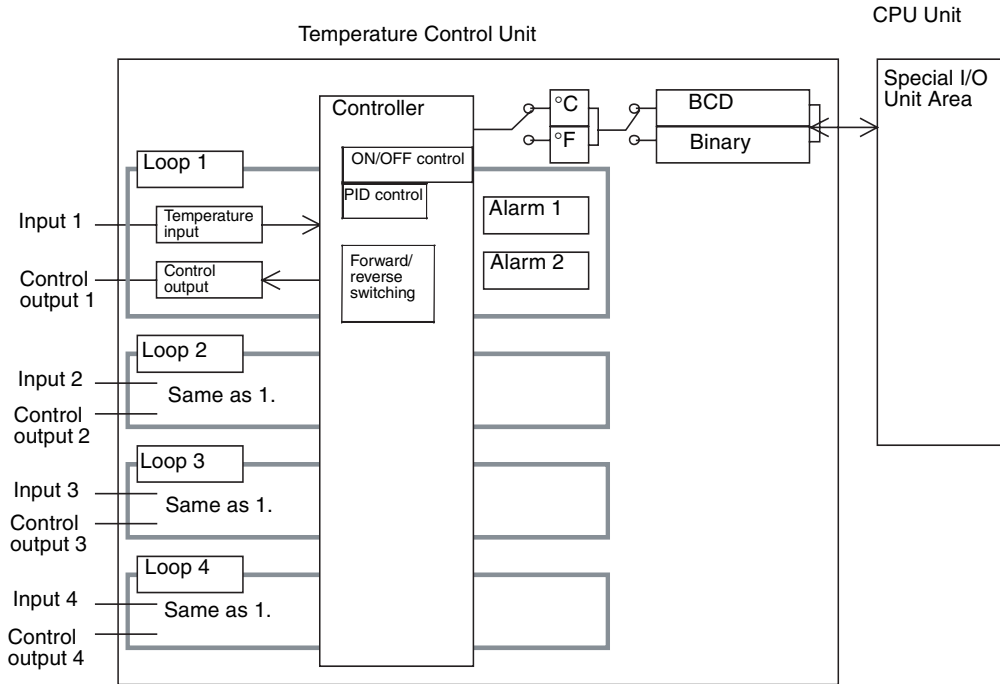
CPU Unit

Temperature Control Unit

Controller

°C

°F

BCD

Binary

Special I/O Unit Area

Loop 1

ON/OFF control

PID control

Input 1

Temperature input

Alarm 1

Alarm 2

Control output 1

Control output

Forward/ reverse switching

Loop 2

Input 2

Same as 1.

Control output 2

Loop 3

Input 3

Same as 1.

Control output 3

Loop 4

Input 4

Same as 1.

Control output 4